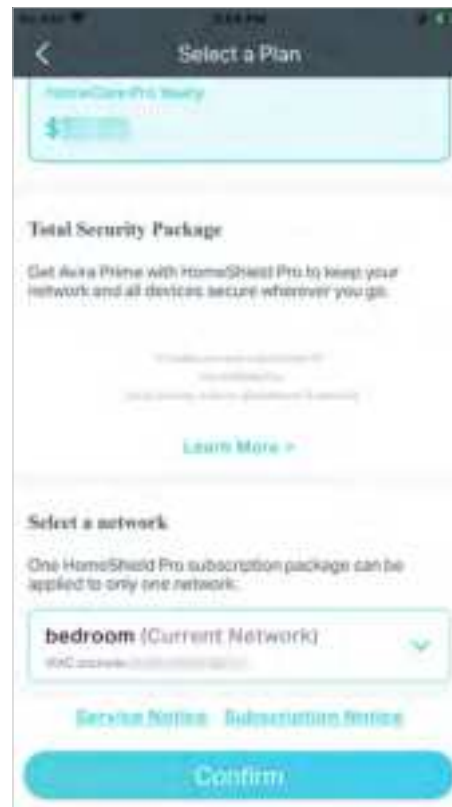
Select a Plan

HomeCare Pro Yearly

$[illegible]

Total Security Package

Get Avira Prime with HomeShield Pro to keep your network and all devices secure wherever you go.

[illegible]

Learn More >

Select a network

One HomeShield Pro subscription package can be applied to only one network.

bedroom (Current Network)

MAC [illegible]

Service Notice Subscription Notice

Confirm